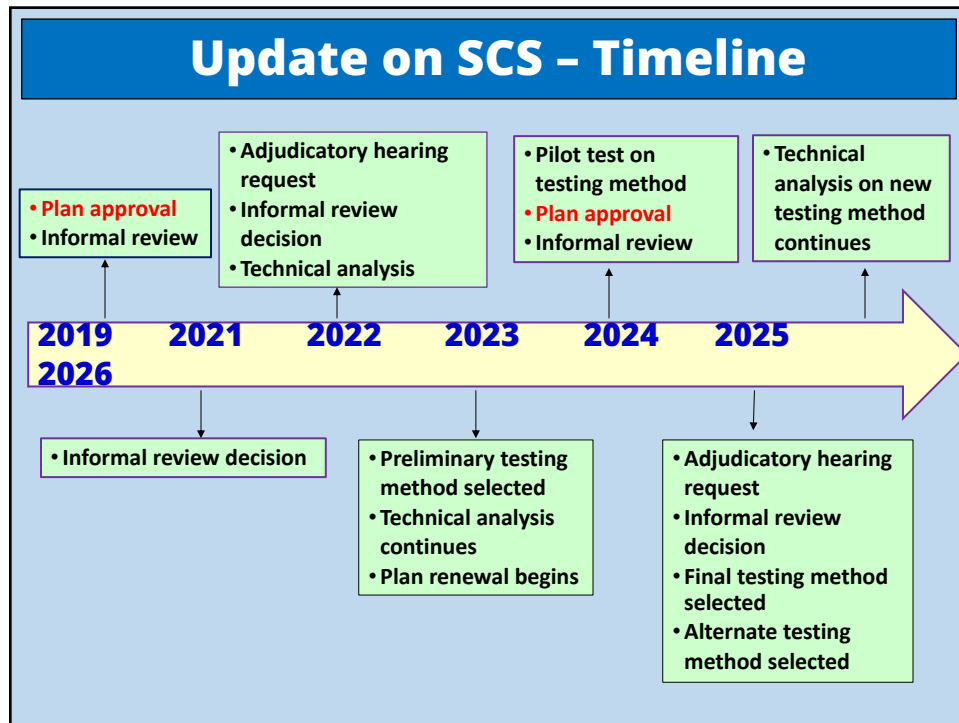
Update on SCS – Timeline

• Plan approval
• Informal review

• Adjudicatory hearing request
• Informal review decision
• Technical analysis

• Pilot test on testing method
• Plan approval
• Informal review

• Technical analysis on new testing method continues

2019 2021 2022 2023 2024 2025 2026

• Informal review decision

• Preliminary testing method selected
• Technical analysis continues
• Plan renewal begins

• Adjudicatory hearing request
• Informal review decision
• Final testing method selected
• Alternate testing method selected